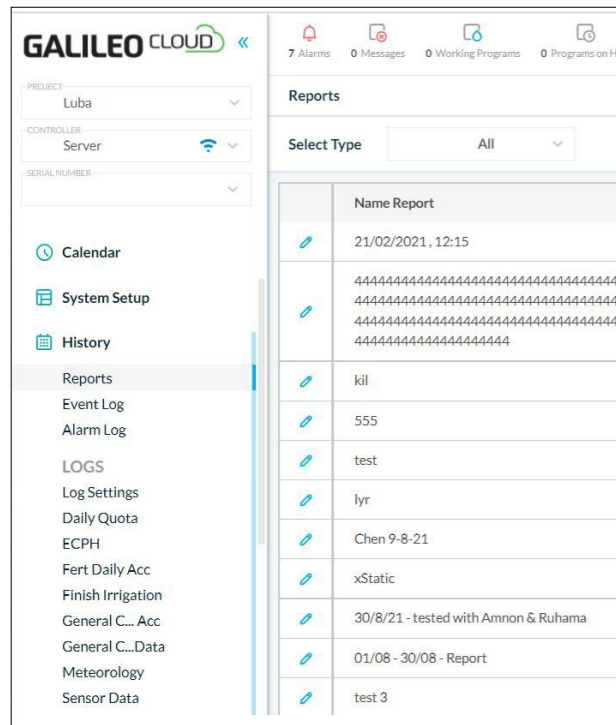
GALILEO CLOUD «

PROJECT
Luba

CONTROLLER
Server

SERIAL NUMBER

Calendar

System Setup

History

Reports
Event Log
Alarm Log

LOGS
Log Settings
Daily Quota
ECPH
Fert Daily Acc
Finish Irrigation
General C... Acc
General C...Data
Meteorology
Sensor Data

7 Alarms 0 Messages 0 Working Programs 0 Programs on H

Reports

Select Type All

| | Name Report |
|---|---|
| | 21/02/2021 , 12:15 |
| | 4444444444444444444444444444444444 4444444444444444444444444444444444 4444444444444444444444444444444444 4444444444444444444 |
| | kil |
| | 555 |
| | test |
| | lyr |
| | Chen 9-8-21 |
| | xStatic |
| | 30/8/21 - tested with Amnon & Ruhama |
| | 01/08 - 30/08 - Report |
| | test 3 |